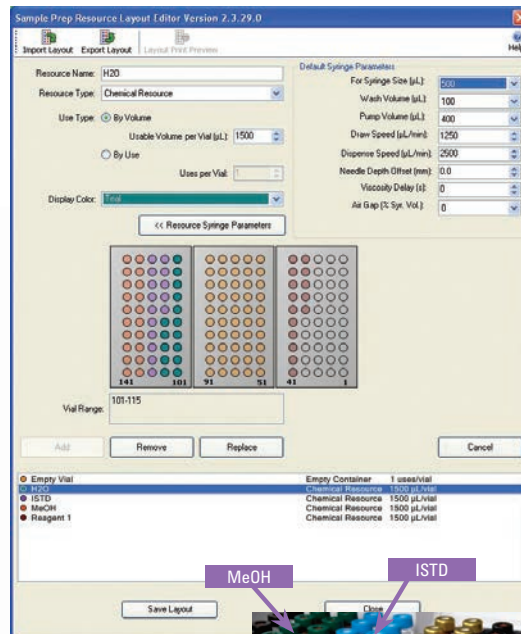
Sample Prep Resource Layout Editor Version 2.3.29.0

Import Layout Export Layout Layout Print Preview

Help

Resource Name: H2O

Resource Type: Chemical Resource

Use Type: By Volume

Usable Volume per Vial (µL): 1500

By Use

Uses per Vial: 1

Display Color: Teal

<< Resource Syringe Parameters

Default Syringe Parameters

For Syringe Size (µL): 500

Wash Volume (µL): 100

Pump Volume (µL): 400

Draw Speed (µL/min): 1250

Dispense Speed (µL/min): 2500

Needle Depth Offset (mm): 0.0

Viscosity Delay (s): 0

Air Gap (% Syr. Vol.): 0

141 101 91 51 41 1

Vial Range: 101-115

Add Remove Replace Cancel

| | | |
|---|---|---|
| Empty Vial | Empty Container | 1 uses/vial |
| H2O | Chemical Resource | 1500 µL/vial |
| ISTD | Chemical Resource | 1500 µL/vial |
| MeOH | Chemical Resource | 1500 µL/vial |
| Reagent 1 | Chemical Resource | 1500 µL/vial |

MeOH

ISTD

Save Layout

Close